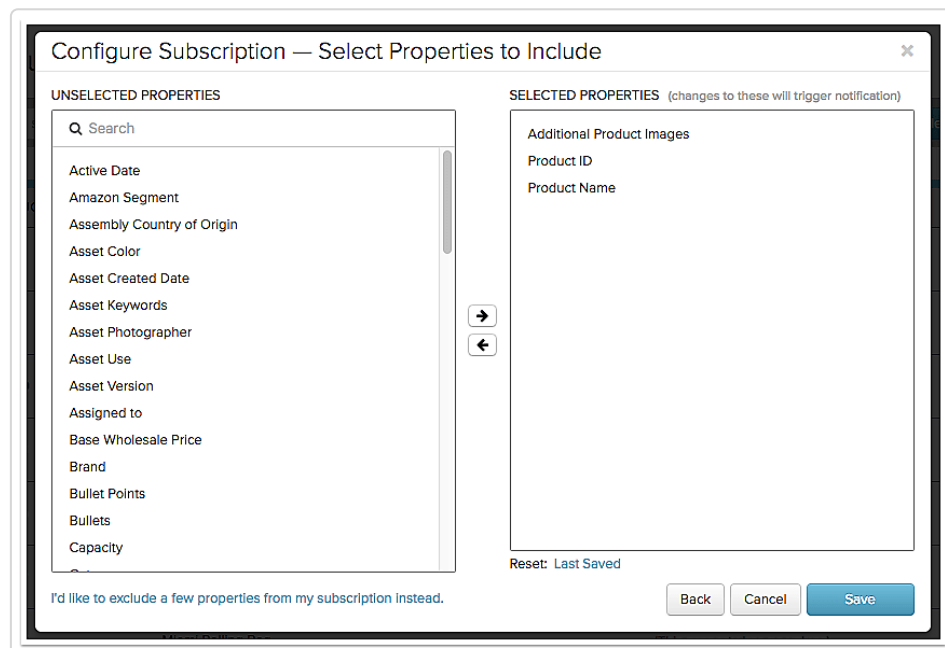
Configure Subscription — Select Properties to Include

×

UNSELECTED PROPERTIES

Search

Active Date
Amazon Segment
Assembly Country of Origin
Asset Color
Asset Created Date
Asset Keywords
Asset Photographer
Asset Use
Asset Version
Assigned to
Base Wholesale Price
Brand
Bullet Points
Bullets
Capacity
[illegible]

SELECTED PROPERTIES (changes to these will trigger notification)

Additional Product Images
Product ID
Product Name

Reset: Last Saved

I'd like to exclude a few properties from my subscription instead.

Back
Cancel
Save